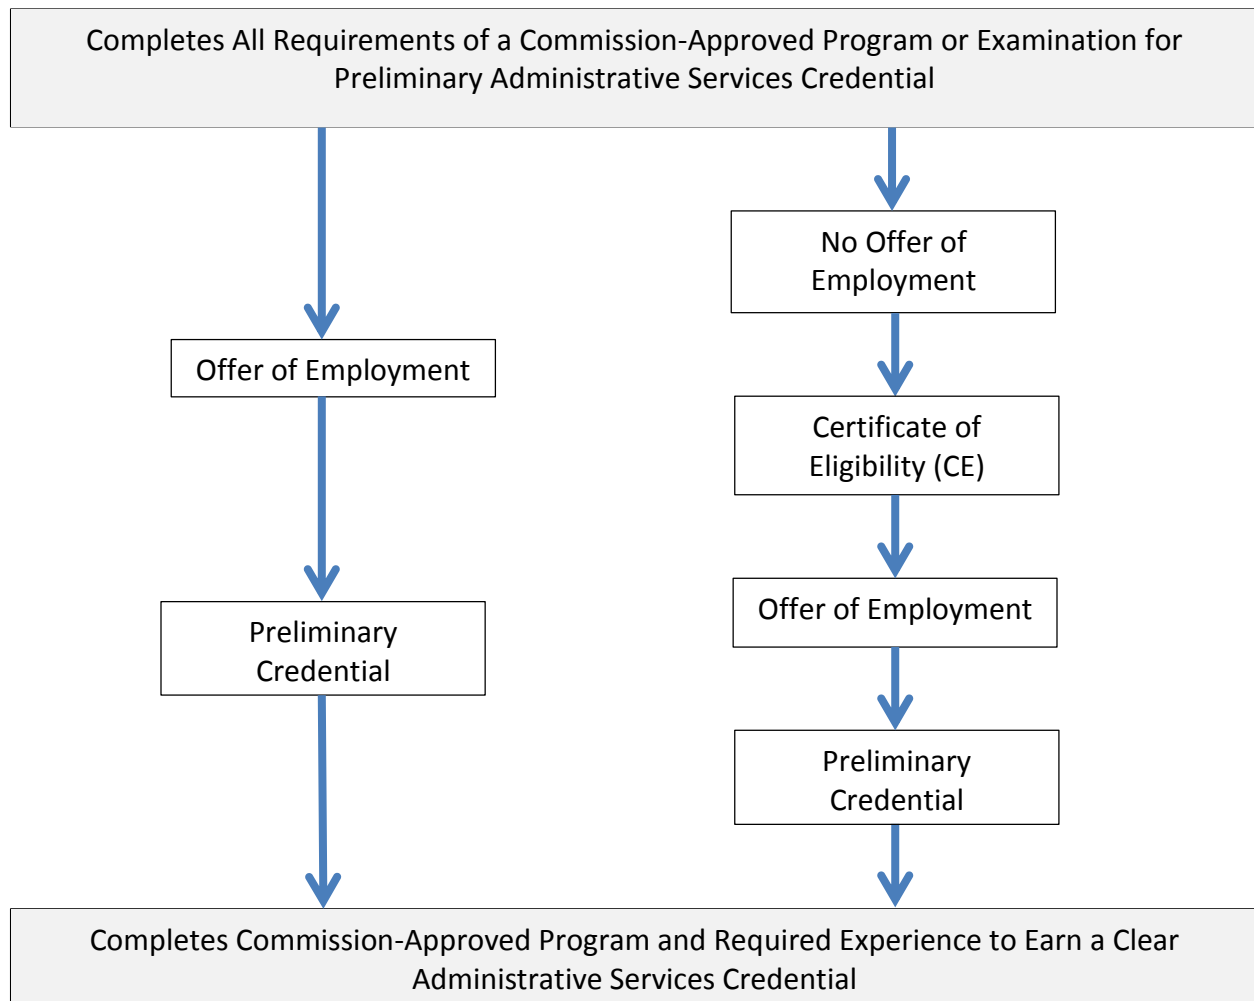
Completes All Requirements of a Commission-Approved Program or Examination for Preliminary Administrative Services Credential

No Offer of Employment

Offer of Employment

Certificate of Eligibility (CE)

Offer of Employment

Preliminary Credential

Preliminary Credential

Completes Commission-Approved Program and Required Experience to Earn a Clear Administrative Services Credential